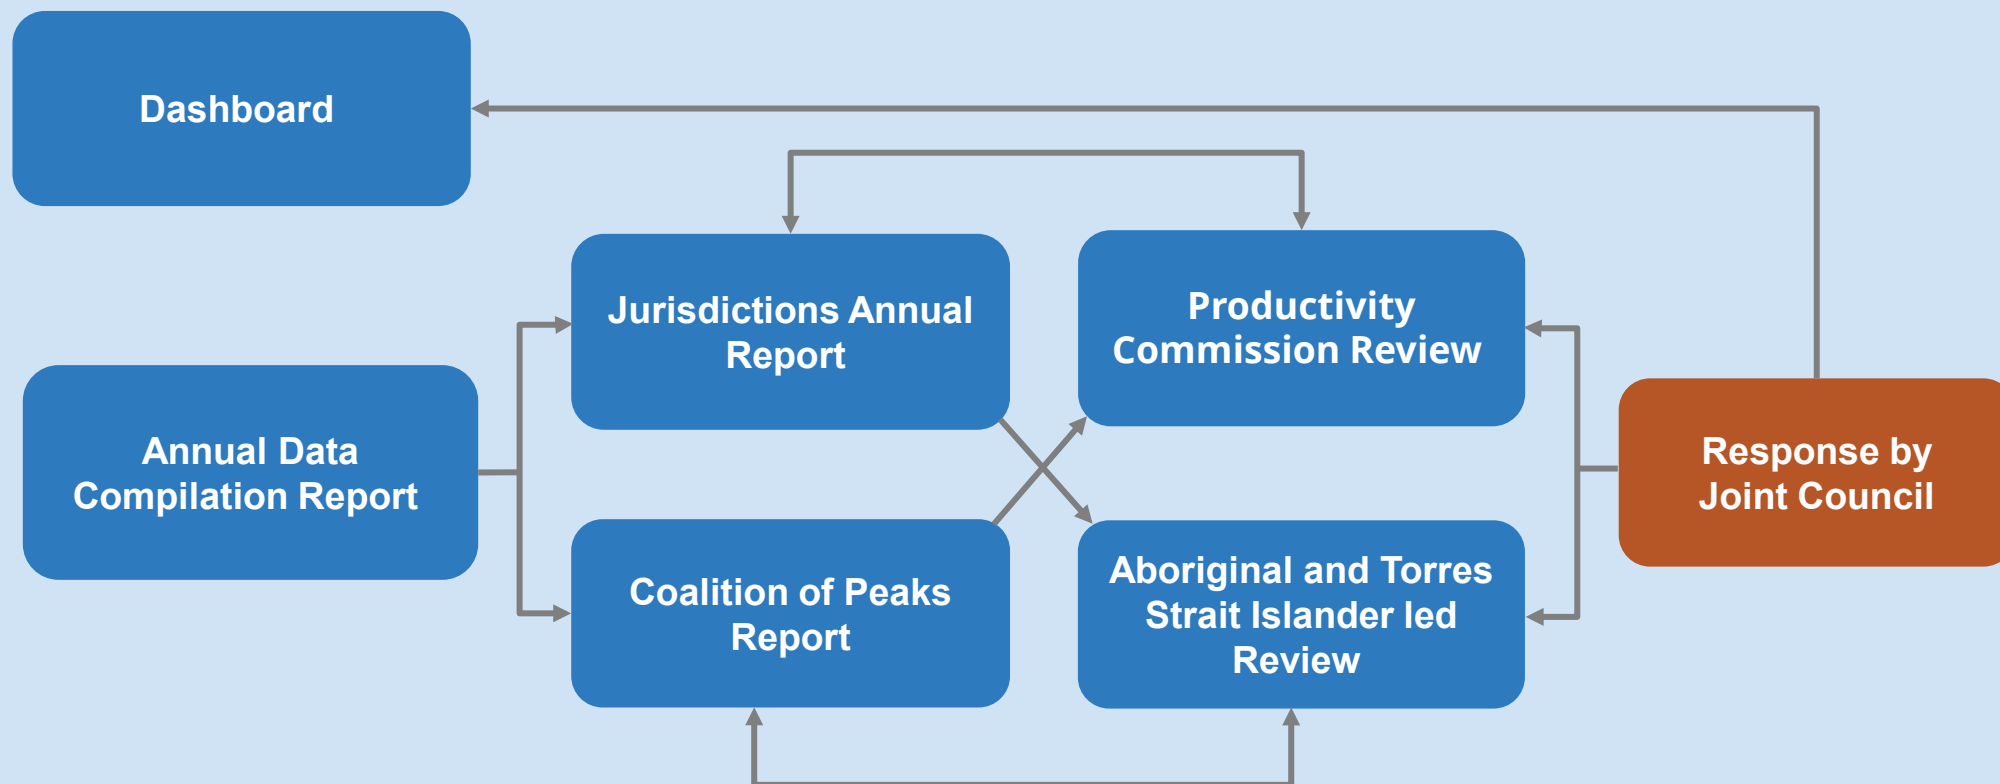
Dashboard

Jurisdictions Annual Report

Productivity Commission Review

Annual Data Compilation Report

Response by Joint Council

Coalition of Peaks Report

Aboriginal and Torres Strait Islander led Review